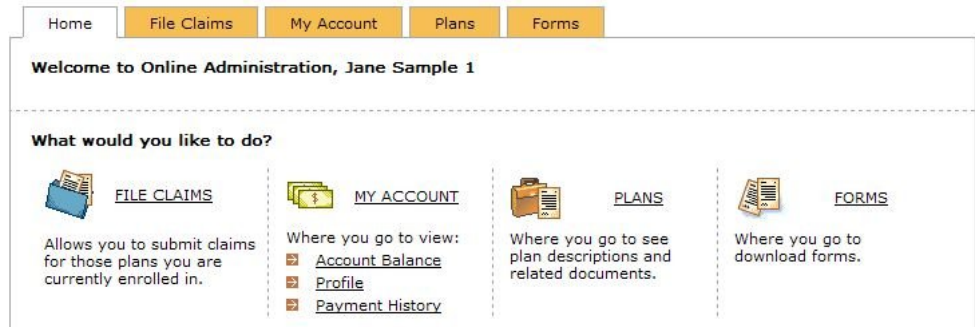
Home | File Claims | My Account | Plans | Forms

Welcome to Online Administration, Jane Sample 1

What would you like to do?

FILE CLAIMS

Allows you to submit claims for those plans you are currently enrolled in.

MY ACCOUNT

Where you go to view:
Account Balance
Profile
Payment History

PLANS

Where you go to see plan descriptions and related documents.

FORMS

Where you go to download forms.